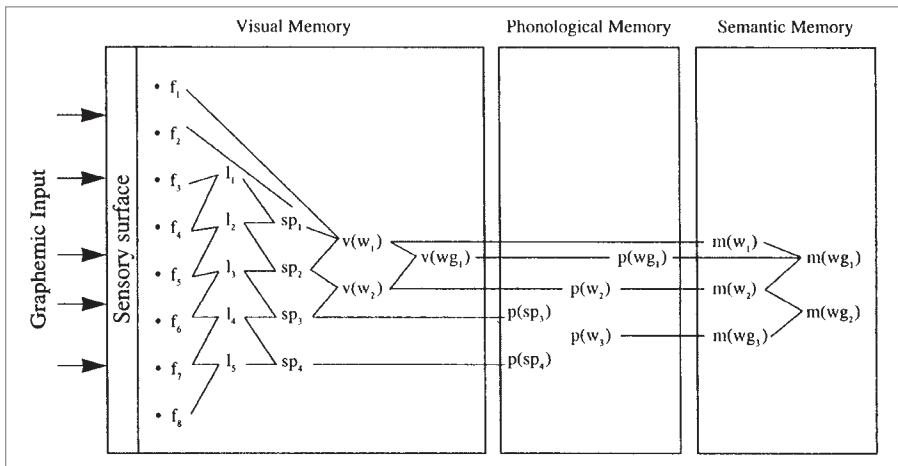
Visual Memory

Phonological Memory

Semantic Memory

Graphemic Input

Sensory surface

• $f_1$

• $f_2$

• $f_3$

• $f_4$

• $f_5$

• $f_6$

• $f_7$

• $f_8$

$l_1$

$l_2$

$l_3$

$l_4$

$l_5$

$sp_1$

$sp_2$

$sp_3$

$sp_4$

$v(w_1)$

$v(w_2)$

$v(wg_1)$

$p(sp_3)$

$p(sp_4)$

$p(wg_1)$

$p(w_2)$

$p(w_3)$

$m(w_1)$

$m(w_2)$

$m(wg_3)$

$m(wg_1)$

$m(wg_2)$